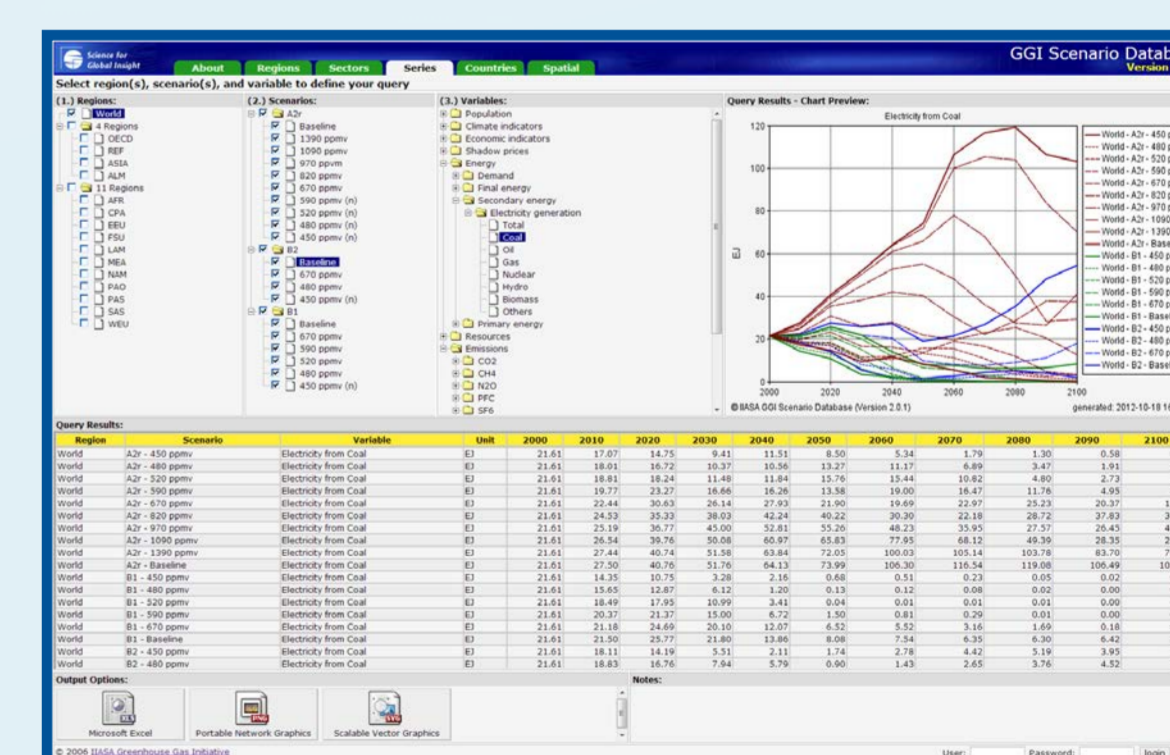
Science for Global Insight

About | Regions | Sectors | Series | Countries | Spatial

GGI Scenario Datab
Version

Select region(s), scenario(s), and variable to define your query

(1.) Regions:
World
4 Regions
OECD
REF
ASIA
ALM
11 Regions
AFR
CPA
EEU
FSU
LAM
MEA
NAM
PAO
PAS
SAS
WEU

(2.) Scenarios:
A2r
Baseline
1390 ppmv
1090 ppmv
970 ppvm
820 ppmv
670 ppmv
590 ppmv (n)
520 ppmv (n)
480 ppmv (n)
450 ppmv (n)
B2
Baseline
670 ppmv
480 ppmv
450 ppmv (n)
B1
Baseline
670 ppmv
590 ppmv
520 ppmv
480 ppmv
450 ppmv (n)

(3.) Variables:
Population
Climate indicators
Economic indicators
Shadow prices
Energy
Demand
Final energy
Secondary energy
Electricity generation
Total
Coal
Oil
Gas
Nuclear
Hydro
Biomass
Others
Primary energy
Resources
Emissions
CO2
CH4
N2O
PFC
SF6

Query Results - Chart Preview:
Electricity from Coal
EJ
120
100
80
60
40
20
0
2000 2020 2040 2060 2080 2100
World - A2r - 450 p
World - A2r - 480 p
World - A2r - 520 p
World - A2r - 590 p
World - A2r - 670 p
World - A2r - 820 p
World - A2r - 970 p
World - A2r - 1090
World - A2r - 1390
World - A2r - Base
World - B1 - 450 p
World - B1 - 480 p
World - B1 - 520 p
World - B1 - 590 p
World - B1 - 670 p
World - B1 - Base
World - B2 - 450 p
World - B2 - 480 p
World - B2 - 670 p
World - B2 - Base
© IIASA GGI Scenario Database (Version 2.0.1)
generated: 2012-10-18 1

Query Results:

| Region | Scenario | Variable | Unit | 2000 | 2010 | 2020 | 2030 | 2040 | 2050 | 2060 | 2070 | 2080 | 2090 | 2100 |
|---|---|---|---|---|---|---|---|---|---|---|---|---|---|---|
| World | A2r - 450 ppmv | Electricity from Coal | EJ | 21.61 | 17.07 | 14.75 | 9.41 | 11.51 | 8.50 | 5.34 | 1.79 | 1.30 | 0.58 | |
| World | A2r - 480 ppmv | Electricity from Coal | EJ | 21.61 | 18.01 | 16.72 | 10.37 | 10.56 | 13.27 | 11.17 | 6.89 | 3.47 | 1.91 | |
| World | A2r - 520 ppmv | Electricity from Coal | EJ | 21.61 | 18.81 | 18.24 | 11.48 | 11.84 | 15.76 | 15.44 | 10.82 | 4.80 | 2.73 | |
| World | A2r - 590 ppmv | Electricity from Coal | EJ | 21.61 | 19.77 | 23.27 | 16.66 | 16.26 | 13.58 | 19.00 | 16.47 | 11.76 | 4.95 | |
| World | A2r - 670 ppmv | Electricity from Coal | EJ | 21.61 | 22.44 | 30.63 | 26.14 | 27.93 | 21.90 | 19.69 | 22.97 | 25.23 | 20.37 | 1 |
| World | A2r - 820 ppmv | Electricity from Coal | EJ | 21.61 | 24.53 | 35.33 | 38.03 | 42.24 | 40.22 | 30.30 | 22.18 | 28.72 | 37.83 | 3 |
| World | A2r - 970 ppmv | Electricity from Coal | EJ | 21.61 | 25.19 | 36.77 | 45.00 | 52.81 | 55.26 | 48.23 | 35.95 | 27.57 | 26.45 | 4 |
| World | A2r - 1090 ppmv | Electricity from Coal | EJ | 21.61 | 26.54 | 39.76 | 50.08 | 60.97 | 65.83 | 77.95 | 68.12 | 49.39 | 28.35 | 2 |
| World | A2r - 1390 ppmv | Electricity from Coal | EJ | 21.61 | 27.44 | 40.74 | 51.58 | 63.84 | 72.05 | 100.03 | 105.14 | 103.78 | 83.70 | 7 |
| World | A2r - Baseline | Electricity from Coal | EJ | 21.61 | 27.50 | 40.76 | 51.76 | 64.13 | 73.99 | 106.30 | 116.54 | 119.08 | 106.49 | 10 |
| World | B1 - 450 ppmv | Electricity from Coal | EJ | 21.61 | 14.35 | 10.75 | 3.28 | 2.16 | 0.68 | 0.51 | 0.23 | 0.05 | 0.02 | |
| World | B1 - 480 ppmv | Electricity from Coal | EJ | 21.61 | 15.65 | 12.87 | 6.12 | 1.20 | 0.13 | 0.12 | 0.08 | 0.02 | 0.00 | |
| World | B1 - 520 ppmv | Electricity from Coal | EJ | 21.61 | 18.49 | 17.95 | 10.99 | 3.41 | 0.04 | 0.01 | 0.01 | 0.01 | 0.00 | |
| World | B1 - 590 ppmv | Electricity from Coal | EJ | 21.61 | 20.37 | 21.37 | 15.00 | 6.72 | 1.50 | 0.81 | 0.29 | 0.01 | 0.00 | |
| World | B1 - 670 ppmv | Electricity from Coal | EJ | 21.61 | 21.18 | 24.69 | 20.10 | 12.07 | 6.52 | 5.52 | 3.16 | 1.69 | 0.18 | |
| World | B1 - Baseline | Electricity from Coal | EJ | 21.61 | 21.50 | 25.77 | 21.80 | 13.86 | 8.08 | 7.54 | 6.35 | 6.30 | 6.42 | |
| World | B2 - 450 ppmv | Electricity from Coal | EJ | 21.61 | 18.11 | 14.19 | 5.51 | 2.11 | 1.74 | 2.78 | 4.42 | 5.19 | 3.95 | |
| World | B2 - 480 ppmv | Electricity from Coal | EJ | 21.61 | 18.83 | 16.76 | 7.94 | 5.79 | 0.90 | 1.43 | 2.65 | 3.76 | 4.52 | |

Output Options:
Microsoft Excel
Portable Network Graphics
Scalable Vector Graphics

Notes:

© 2006 IIASA Greenhouse Gas Initiative
User: Password: login